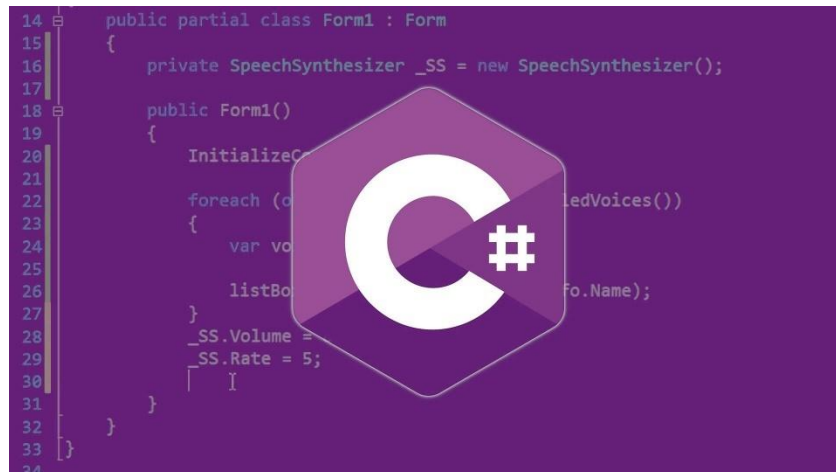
14 public partial class Form1 : Form
15 {
16 private SpeechSynthesizer _SS = new SpeechSynthesizer();
17
18 public Form1()
19 {
20 InitializeC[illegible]
21
22 foreach (o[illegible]ledVoices())
23 {
24 var vo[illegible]
25
26 listBo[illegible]fo.Name);
27 }
28 _SS.Volume = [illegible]
29 _SS.Rate = 5;
30
31 }
32 }
33 }
34

C#